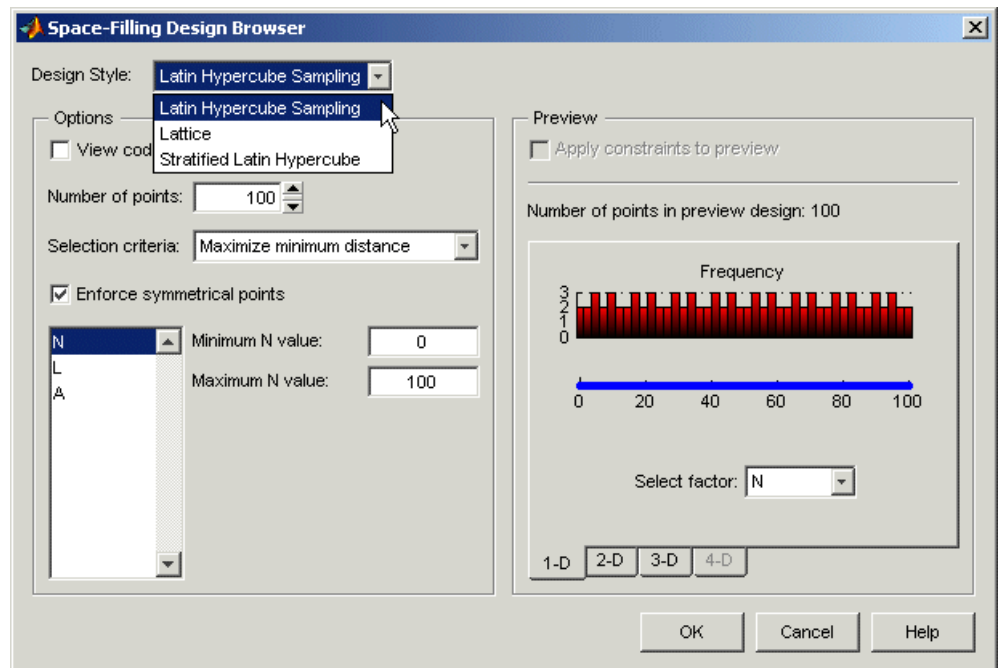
Space-Filling Design Browser

Design Style: Latin Hypercube Sampling

Latin Hypercube Sampling
Lattice
Stratified Latin Hypercube

Options

View cod

Number of points: 100

Selection criteria: Maximize minimum distance

Enforce symmetrical points

N
L
A

Minimum N value: 0

Maximum N value: 100

Preview

Apply constraints to preview

Number of points in preview design: 100

Frequency

3
2
1
0

0 20 40 60 80 100

Select factor: N

1-D 2-D 3-D 4-D

OK Cancel Help